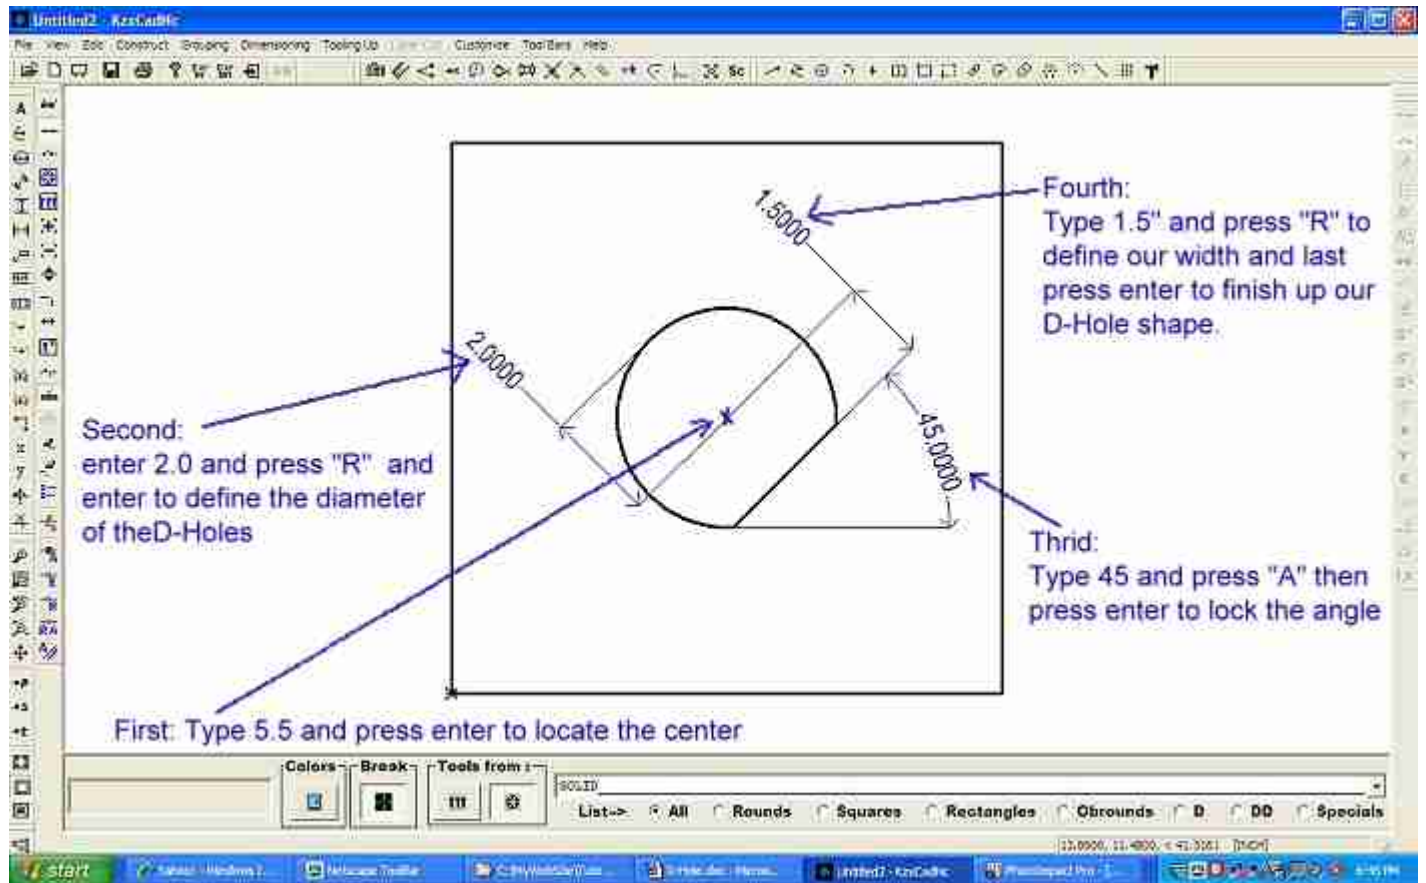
Untitled2 - KzsCadNc

File View Edit Construct Grouping Dimensioning Tooling Up Customize ToolBars Help

1.5000

Fourth:
Type 1.5" and press "R" to define our width and last press enter to finish up our D-Hole shape.

2.0000

Second:
enter 2.0 and press "R" and enter to define the diameter of theD-Holes

45.0000

Thrid:
Type 45 and press "A" then press enter to lock the angle

First: Type 5.5 and press enter to locate the center

Colors Break Tools from :

SOLID

List-> All Rounds Squares Rectangles Obrounds D DD Specials

start Untitled2 - KzsCadNc